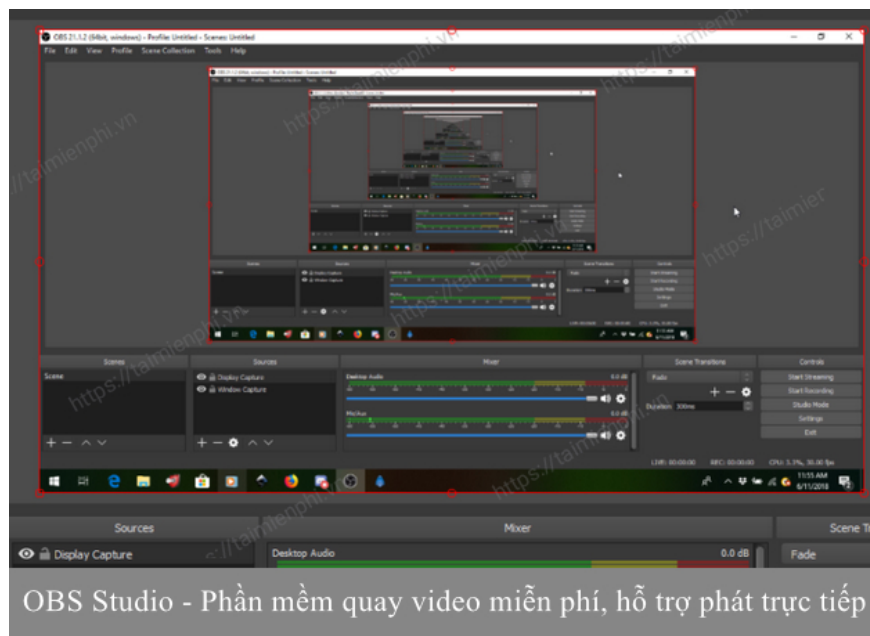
OBS 21.1.2 (64bit, windows) - Profile: Untitled - Scenes: Untitled

File Edit View Profile Scene Collection Tools Help

Scenes

Scene

Sources

Display Capture

Window Capture

Mixer

Desktop Audio

0.0 dB

Mic/Aux

0.0 dB

Scene Transitions

Fade

Duration 300ms

Controls

Start Streaming

Start Recording

Studio Mode

Settings

Exit

LIVE: 00:00:00 REC: 00:00:00 CPU: 3.1%, 30.00 fps

11:55 AM
6/11/2018

Sources

Mixer

Scene T

Display Capture

Desktop Audio

0.0 dB

Fade

https://taimienphi.vn

OBS Studio - Phần mềm quay video miễn phí, hỗ trợ phát trực tiếp